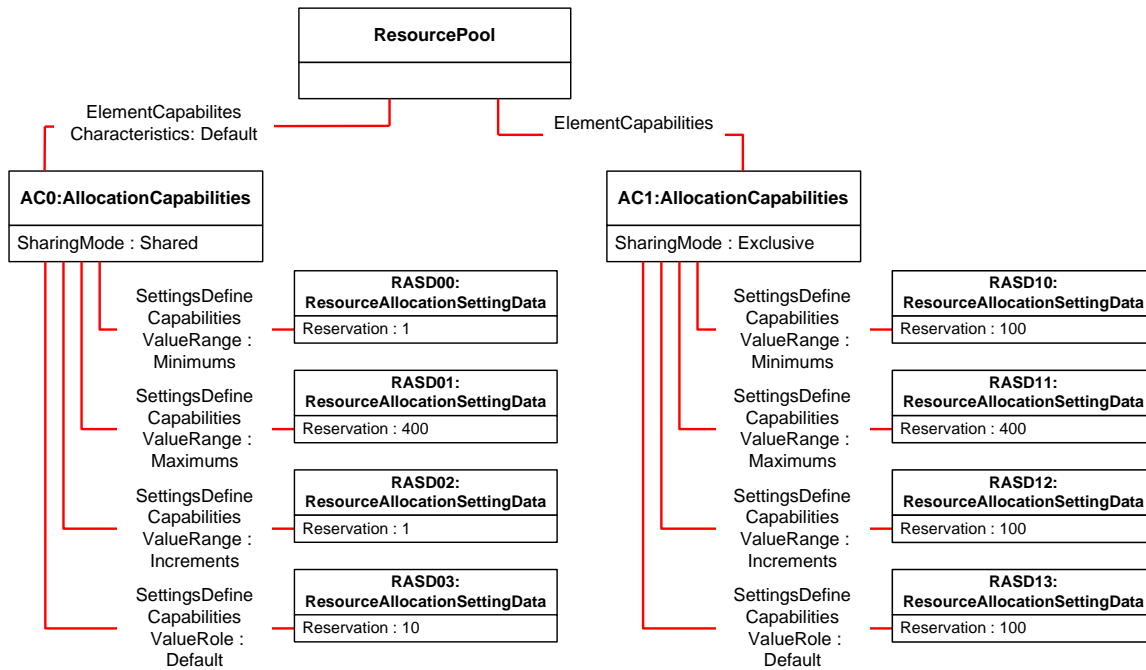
ResourcePool

ElementCapabilites
Characteristics: Default

ElementCapabilities

AC0:AllocationCapabilities

SharingMode : Shared

SettingsDefine Capabilities ValueRange : Minimums

RASD00:
ResourceAllocationSettingData

Reservation : 1

SettingsDefine Capabilities ValueRange : Maximums

RASD01:
ResourceAllocationSettingData

Reservation : 400

SettingsDefine Capabilities ValueRange : Increments

RASD02:
ResourceAllocationSettingData

Reservation : 1

SettingsDefine Capabilities ValueRole : Default

RASD03:
ResourceAllocationSettingData

Reservation : 10

AC1:AllocationCapabilities

SharingMode : Exclusive

SettingsDefine Capabilities ValueRange : Minimums

RASD10:
ResourceAllocationSettingData

Reservation : 100

SettingsDefine Capabilities ValueRange : Maximums

RASD11:
ResourceAllocationSettingData

Reservation : 400

SettingsDefine Capabilities ValueRange : Increments

RASD12:
ResourceAllocationSettingData

Reservation : 100

SettingsDefine Capabilities ValueRole : Default

RASD13:
ResourceAllocationSettingData

Reservation : 100